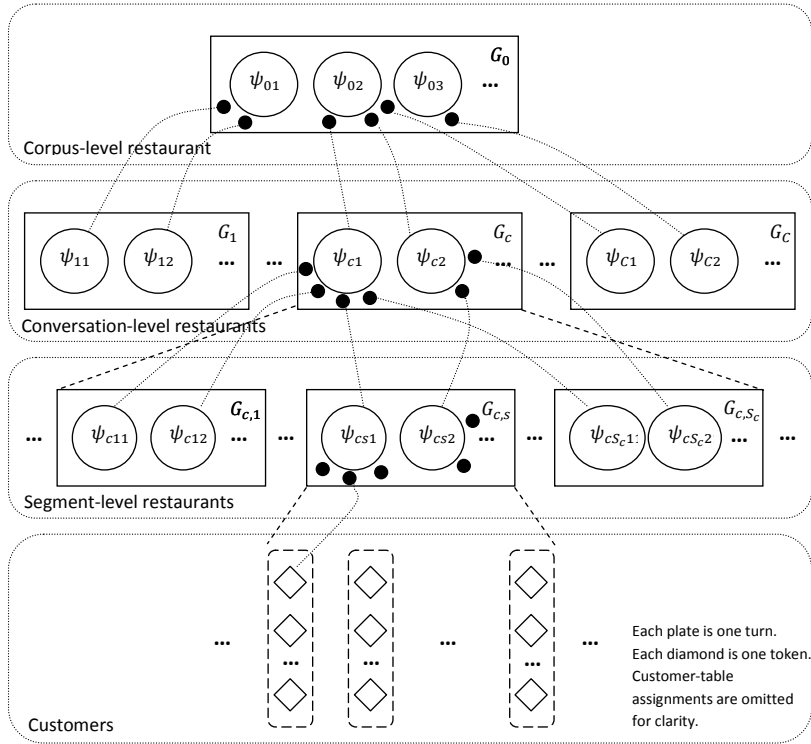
$\psi_{01}$ $\psi_{02}$ $\psi_{03}$ … $G_0$

Corpus-level restaurant

$\psi_{11}$ $\psi_{12}$ … $G_1$ … $\psi_{c1}$ $\psi_{c2}$ $G_c$ … … $\psi_{C1}$ $\psi_{C2}$ … $G_C$

Conversation-level restaurants

… $\psi_{c11}$ $\psi_{c12}$ … $G_{c,1}$ … $\psi_{cs1}$ $\psi_{cs2}$ $G_{c,s}$ … $\psi_{cS_c1}$ $\psi_{cS_c2}$ $G_{c,S_c}$ …

Segment-level restaurants

… … … … … …

Each plate is one turn. Each diamond is one token. Customer-table assignments are omitted for clarity.

Customers